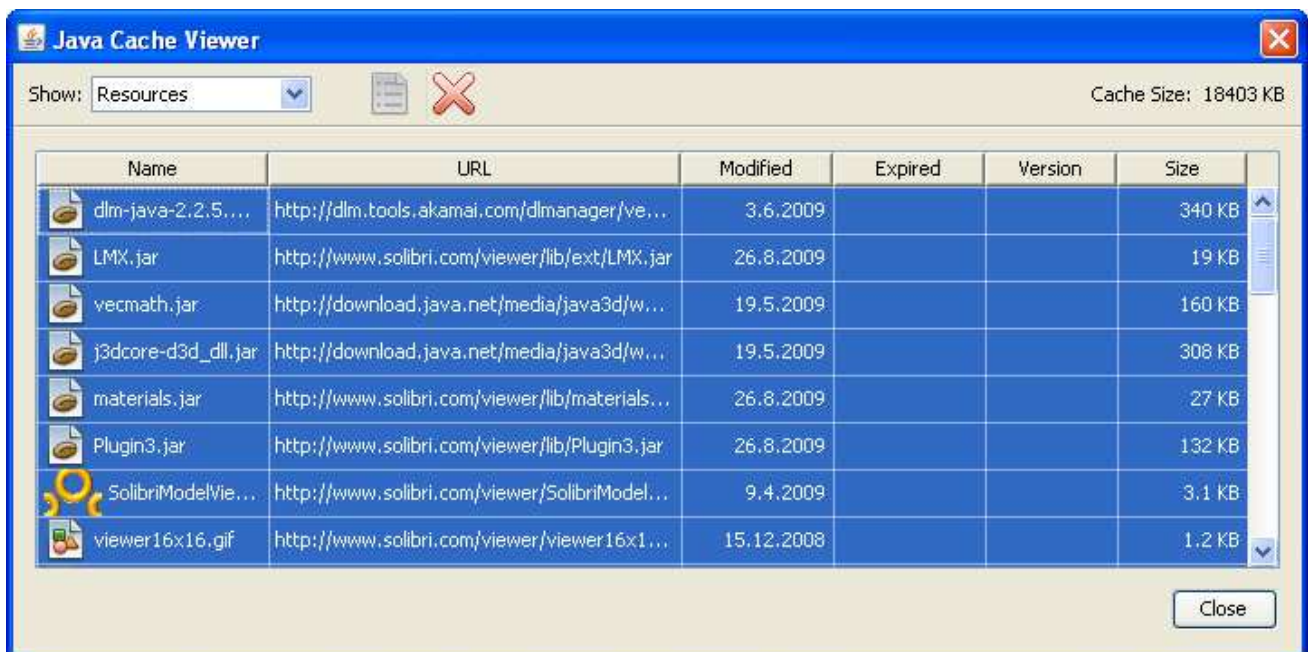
Java Cache Viewer

Show: Resources

Cache Size: 18403 KB

| Name | URL | Modified | Expired | Version | Size |
|---|---|---|---|---|---|
| dlm-java-2.2.5.... | http://dlm.tools.akamai.com/dlmanager/ve... | 3.6.2009 | | | 340 KB |
| LMX.jar | http://www.solibri.com/viewer/lib/ext/LMX.jar | 26.8.2009 | | | 19 KB |
| vecmath.jar | http://download.java.net/media/java3d/w... | 19.5.2009 | | | 160 KB |
| j3dcore-d3d_dll.jar | http://download.java.net/media/java3d/w... | 19.5.2009 | | | 308 KB |
| materials.jar | http://www.solibri.com/viewer/lib/materials... | 26.8.2009 | | | 27 KB |
| Plugin3.jar | http://www.solibri.com/viewer/lib/Plugin3.jar | 26.8.2009 | | | 132 KB |
| SolibriModelVie... | http://www.solibri.com/viewer/SolibriModel... | 9.4.2009 | | | 3.1 KB |
| viewer16x16.gif | http://www.solibri.com/viewer/viewer16x1... | 15.12.2008 | | | 1.2 KB |

Close